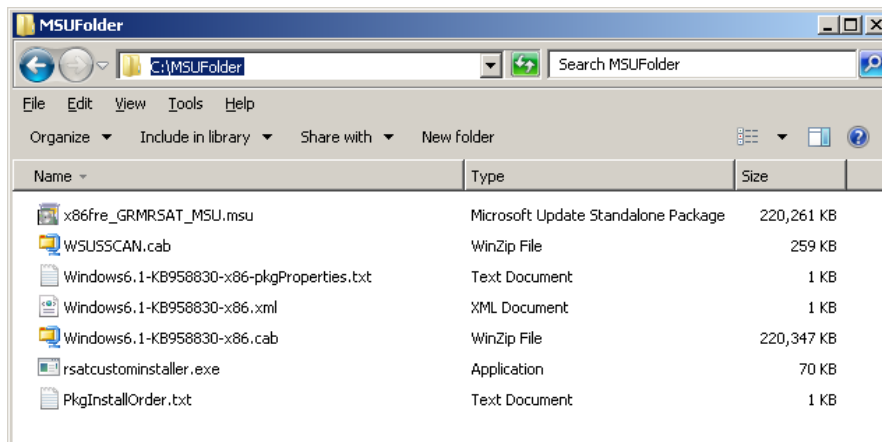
MSUFolder

C:\MSUFolder

Search MSUFolder

File Edit View Tools Help

Organize ▾ Include in library ▾ Share with ▾ New folder

| Name | Type | Size |
|---|---|---|
| x86fre_GRMRSAT_MSU.msu | Microsoft Update Standalone Package | 220,261 KB |
| WSUSSCAN.cab | WinZip File | 259 KB |
| Windows6.1-KB958830-x86-pkgProperties.txt | Text Document | 1 KB |
| Windows6.1-KB958830-x86.xml | XML Document | 1 KB |
| Windows6.1-KB958830-x86.cab | WinZip File | 220,347 KB |
| rsatcustominstaller.exe | Application | 70 KB |
| PkgInstallOrder.txt | Text Document | 1 KB |